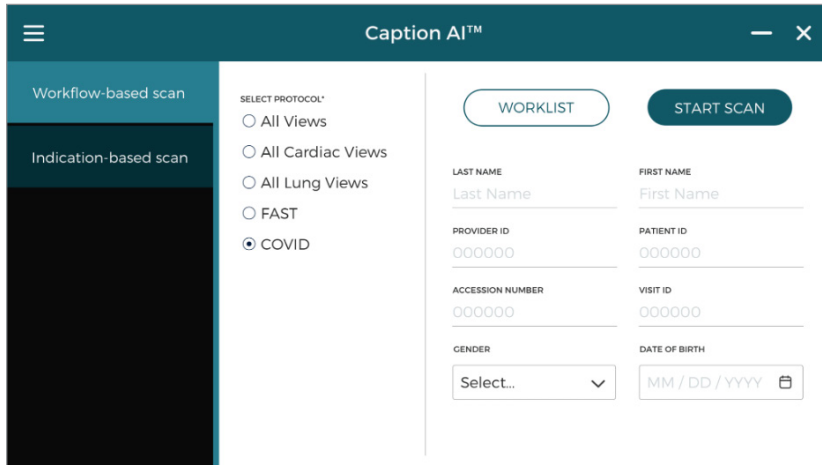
Caption AI™

Workflow-based scan

Indication-based scan

SELECT PROTOCOL*

All Views

All Cardiac Views

All Lung Views

FAST

COVID

WORKLIST

START SCAN

LAST NAME
Last Name

FIRST NAME
First Name

PROVIDER ID
000000

PATIENT ID
000000

ACCESSION NUMBER
000000

VISIT ID
000000

GENDER
Select...

DATE OF BIRTH
MM / DD / YYYY